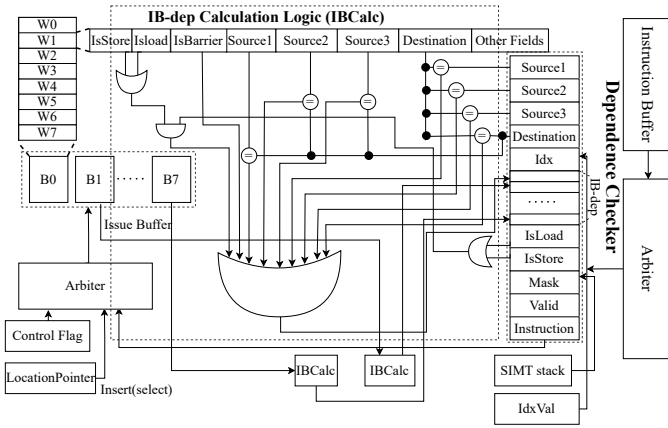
W0
W1
W2
W3
W4
W5
W6
W7

IB-dep Calculation Logic (IBCalc)

IsStore | IsIoad | IsBarrier | Source1 | Source2 | Source3 | Destination | Other Fields

=
=
=
=
=
=
=

B0
B1
.....
B7

Issue Buffer

Arbiter

Control Flag

LocationPointer

Insert(select)

IBCalc
IBCalc

Source1
Source2
Source3
Destination
Idx
.....
IsLoad
IsStore
Mask
Valid
Instruction

IB-dep

Dependence Checker

SIMT stack

IdxVal

Instruction Buffer

Arbiter